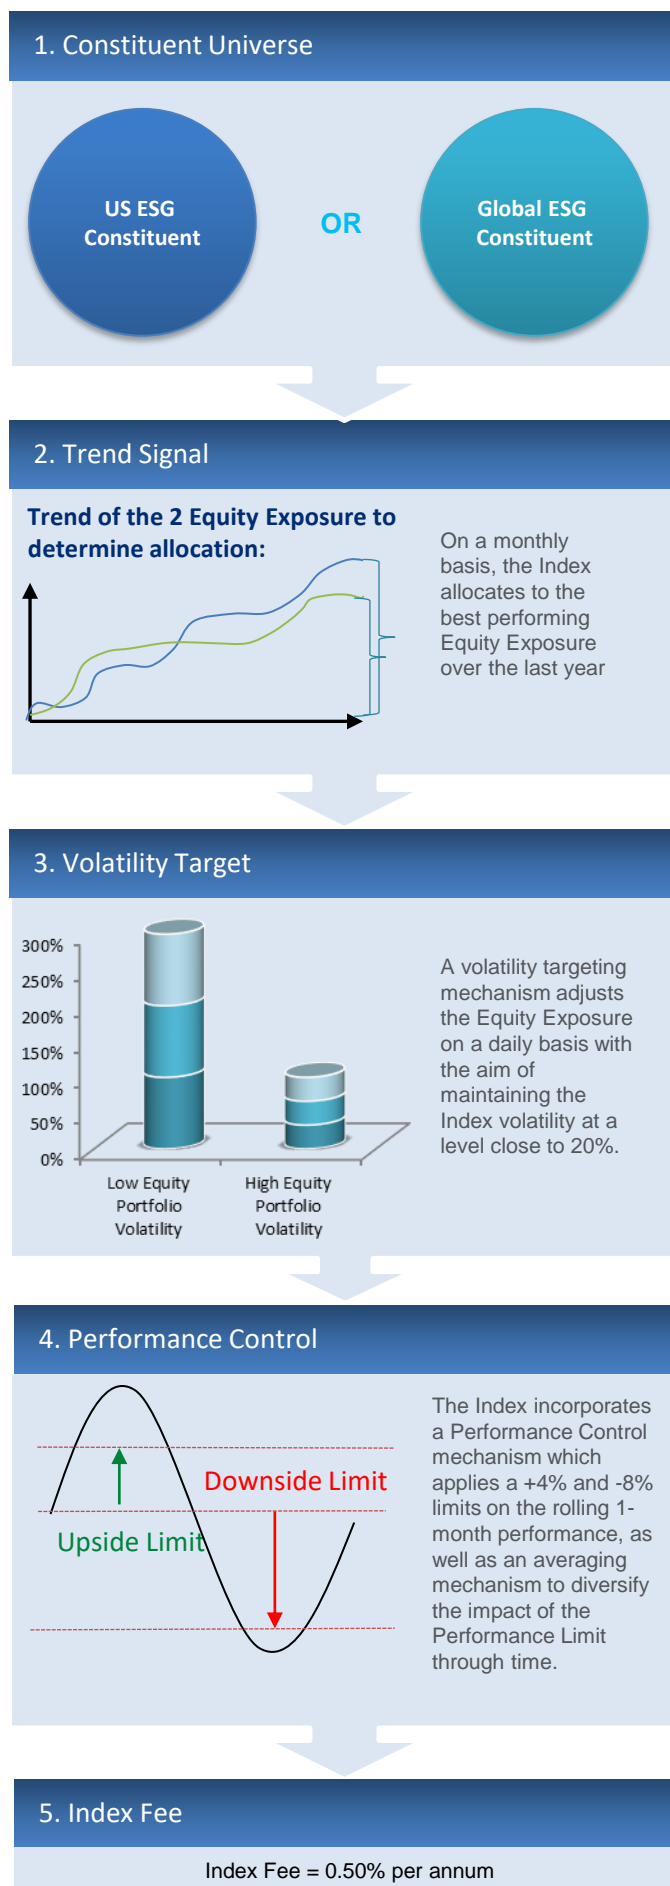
1. Constituent Universe

US ESG Constituent

OR

Global ESG Constituent

2. Trend Signal

Trend of the 2 Equity Exposure to determine allocation:

On a monthly basis, the Index allocates to the best performing Equity Exposure over the last year

3. Volatility Target

300%
250%
200%
150%
100%
50%
0%

Low Equity Portfolio Volatility

High Equity Portfolio Volatility

A volatility targeting mechanism adjusts the Equity Exposure on a daily basis with the aim of maintaining the Index volatility at a level close to 20%.

4. Performance Control

Downside Limit

Upside Limit

The Index incorporates a Performance Control mechanism which applies a +4% and -8% limits on the rolling 1-month performance, as well as an averaging mechanism to diversify the impact of the Performance Limit through time.

5. Index Fee

Index Fee = 0.50% per annum